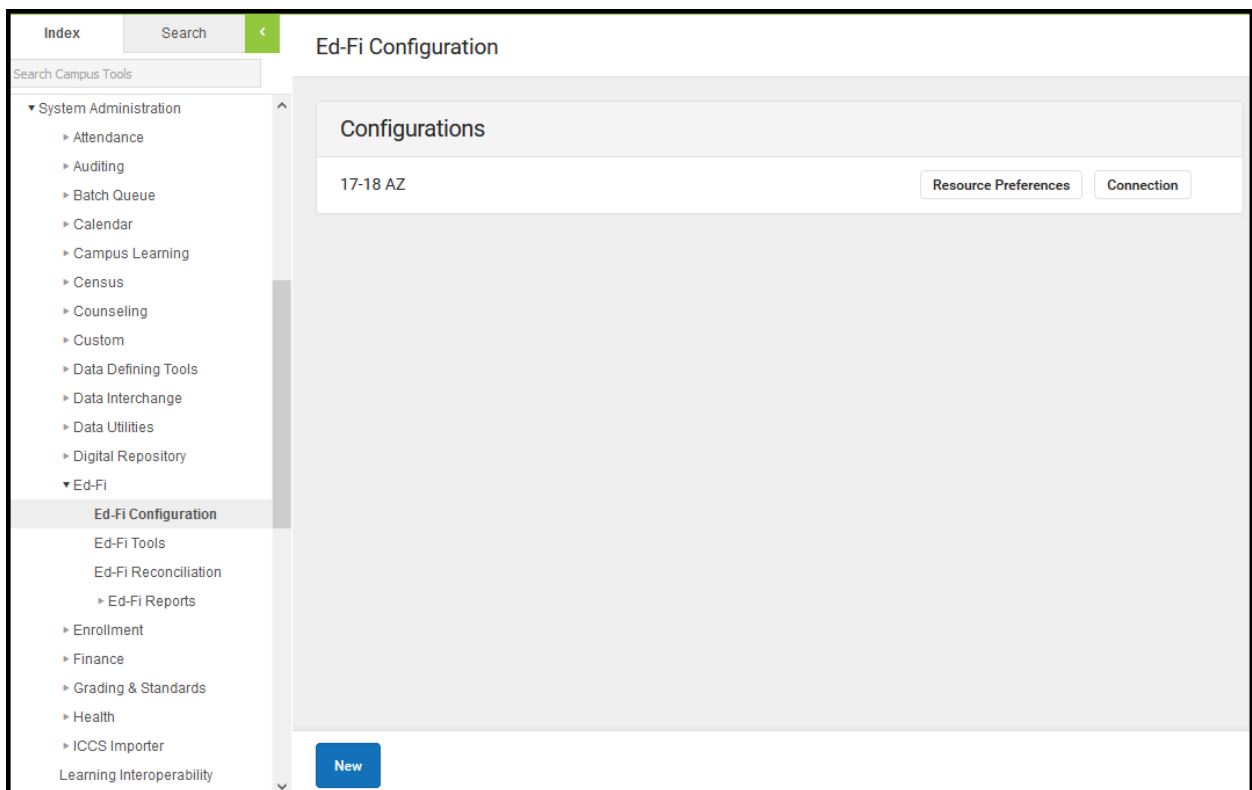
Index
Search
Search Campus Tools
▾ System Administration
▸ Attendance
▸ Auditing
▸ Batch Queue
▸ Calendar
▸ Campus Learning
▸ Census
▸ Counseling
▸ Custom
▸ Data Defining Tools
▸ Data Interchange
▸ Data Utilities
▸ Digital Repository
▾ Ed-Fi
Ed-Fi Configuration
Ed-Fi Tools
Ed-Fi Reconciliation
▸ Ed-Fi Reports
▸ Enrollment
▸ Finance
▸ Grading & Standards
▸ Health
▸ ICCS Importer
Learning Interoperability

Ed-Fi Configuration

Configurations

17-18 AZ

Resource Preferences

Connection

New